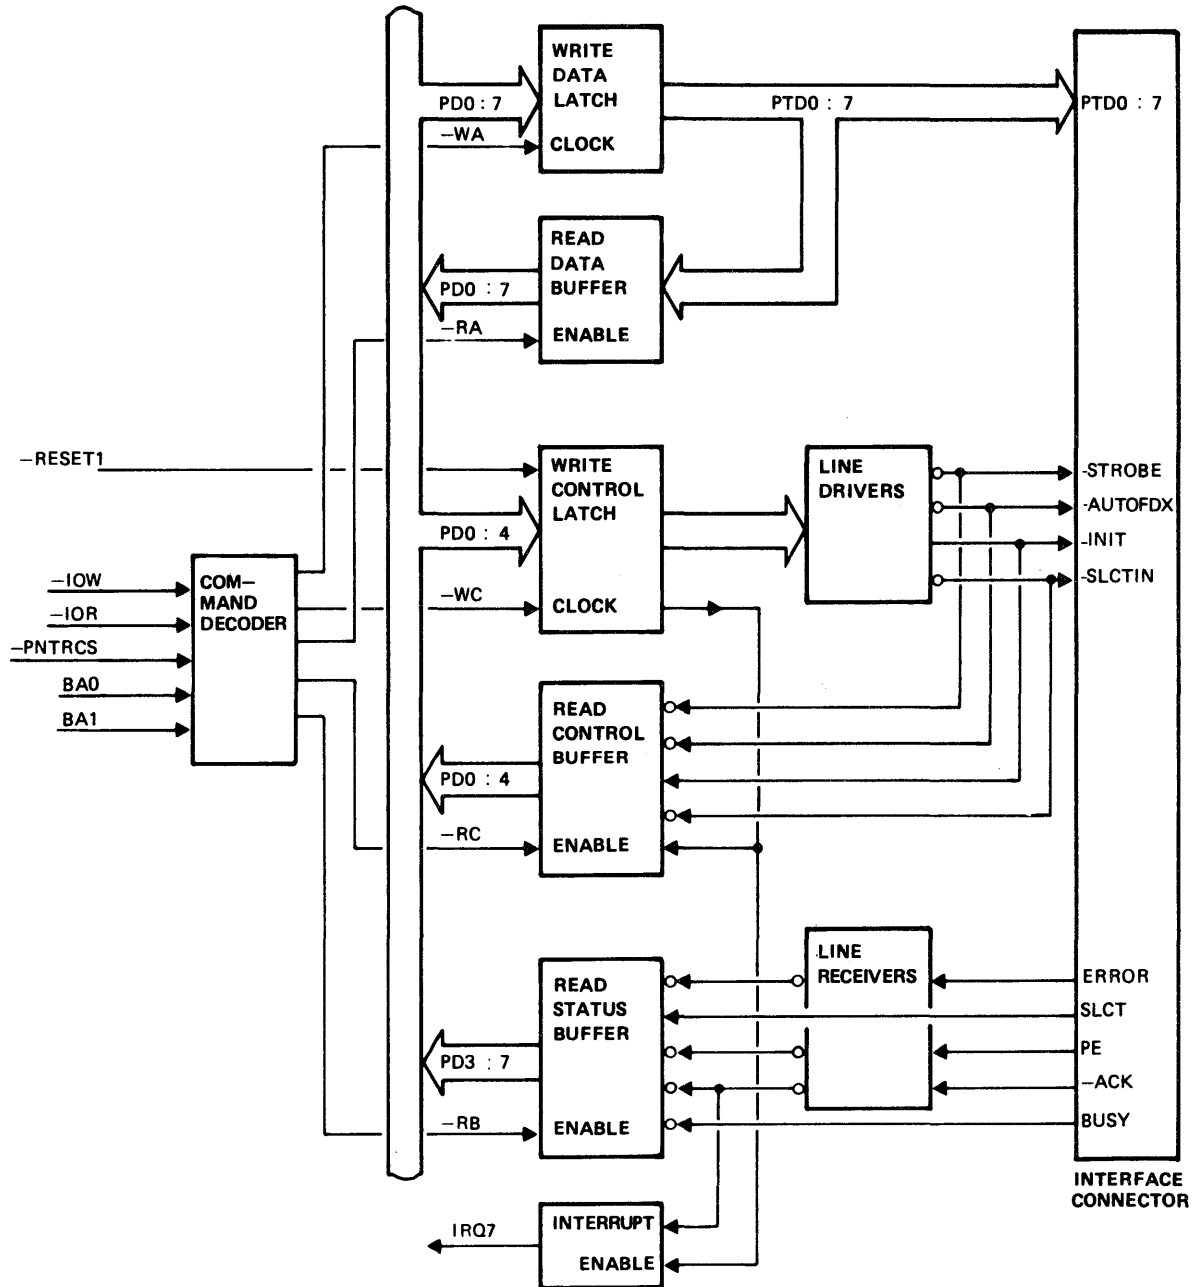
WRITE DATA LATCH
PD0 : 7
PTD0 : 7
PTD0 : 7
–WA
CLOCK
READ DATA BUFFER
PD0 : 7
–RA
ENABLE
–RESET1
WRITE CONTROL LATCH
LINE DRIVERS
-STROBE
-AUTOFDX
-INIT
-SLCTIN
PD0 : 4
–IOW
–IOR
–PNTRCS
BA0
BA1
COM–MAND DECODER
–WC
CLOCK
READ CONTROL BUFFER
PD0 : 4
–RC
ENABLE
LINE RECEIVERS
READ STATUS BUFFER
ERROR
SLCT
PE
–ACK
BUSY
PD3 : 7
–RB
ENABLE
INTERFACE CONNECTOR
IRQ7
INTERRUPT
ENABLE